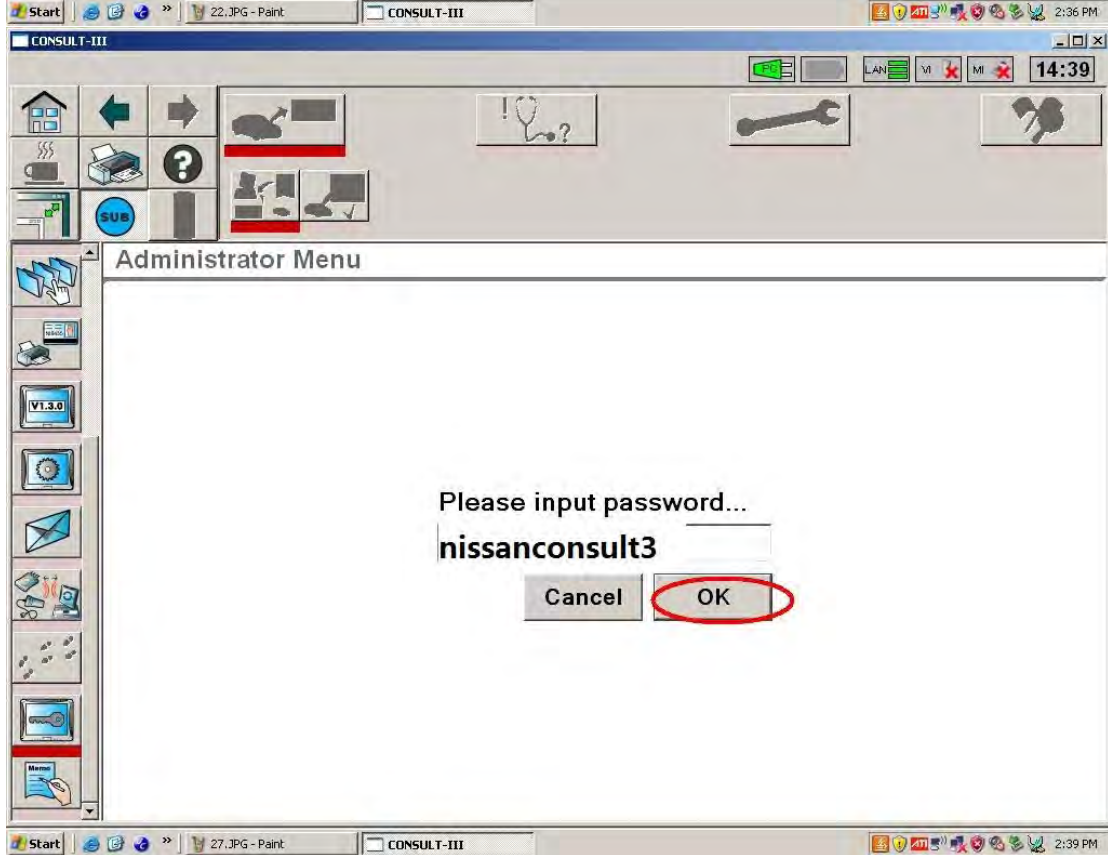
Start 22.JPG - Paint CONSULT-III 2:36 PM

CONSULT-III

PC LAN VI MI 14:39

SUB

V1.3.0

Memo

Administrator Menu

Please input password...

nissanconsult3

Cancel OK

Start 27.JPG - Paint CONSULT-III 2:39 PM